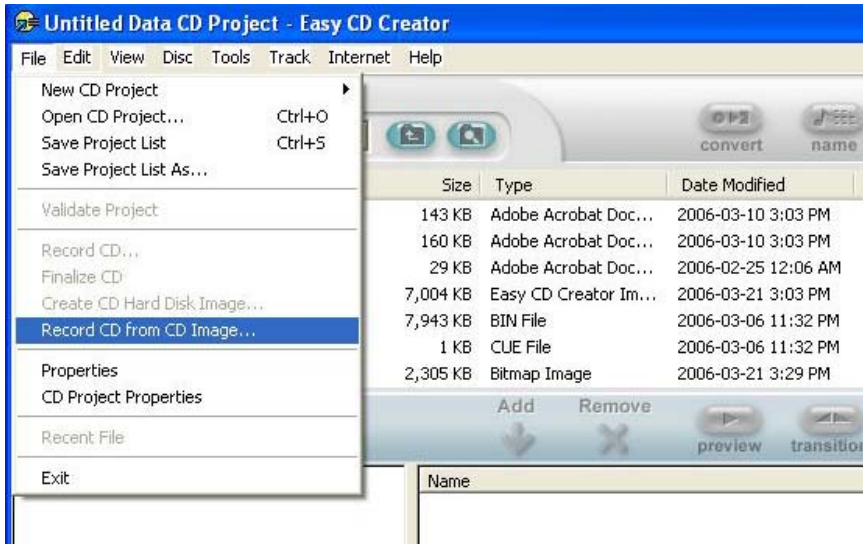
Untitled Data CD Project - Easy CD Creator

File Edit View Disc Tools Track Internet Help

New CD Project
Open CD Project... Ctrl+O
Save Project List Ctrl+S
Save Project List As...
Validate Project
Record CD...
Finalize CD
Create CD Hard Disk Image...
Record CD from CD Image...
Properties
CD Project Properties
Recent File
Exit

convert
name

| Size | Type | Date Modified |
|---|---|---|
| 143 KB | Adobe Acrobat Doc... | 2006-03-10 3:03 PM |
| 160 KB | Adobe Acrobat Doc... | 2006-03-10 3:03 PM |
| 29 KB | Adobe Acrobat Doc... | 2006-02-25 12:06 AM |
| 7,004 KB | Easy CD Creator Im... | 2006-03-21 3:03 PM |
| 7,943 KB | BIN File | 2006-03-06 11:32 PM |
| 1 KB | CUE File | 2006-03-06 11:32 PM |
| 2,305 KB | Bitmap Image | 2006-03-21 3:29 PM |

Add
Remove
preview
transition

Name